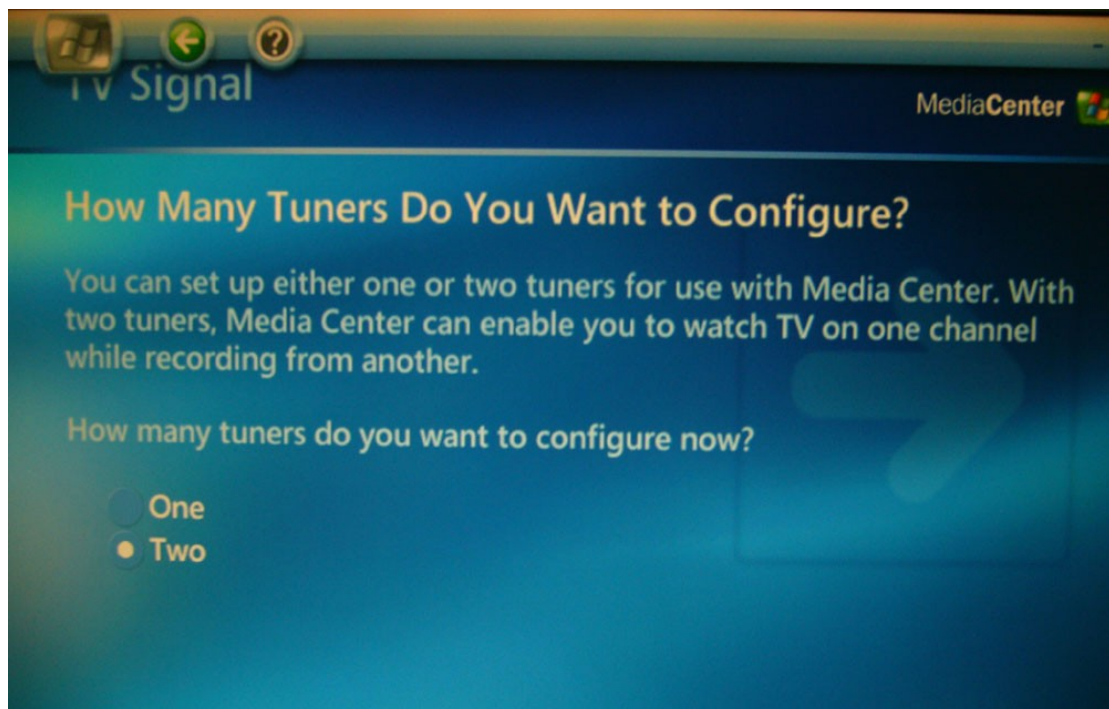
TV Signal

MediaCenter

How Many Tuners Do You Want to Configure?

You can set up either one or two tuners for use with Media Center. With two tuners, Media Center can enable you to watch TV on one channel while recording from another.

How many tuners do you want to configure now?

One
Two